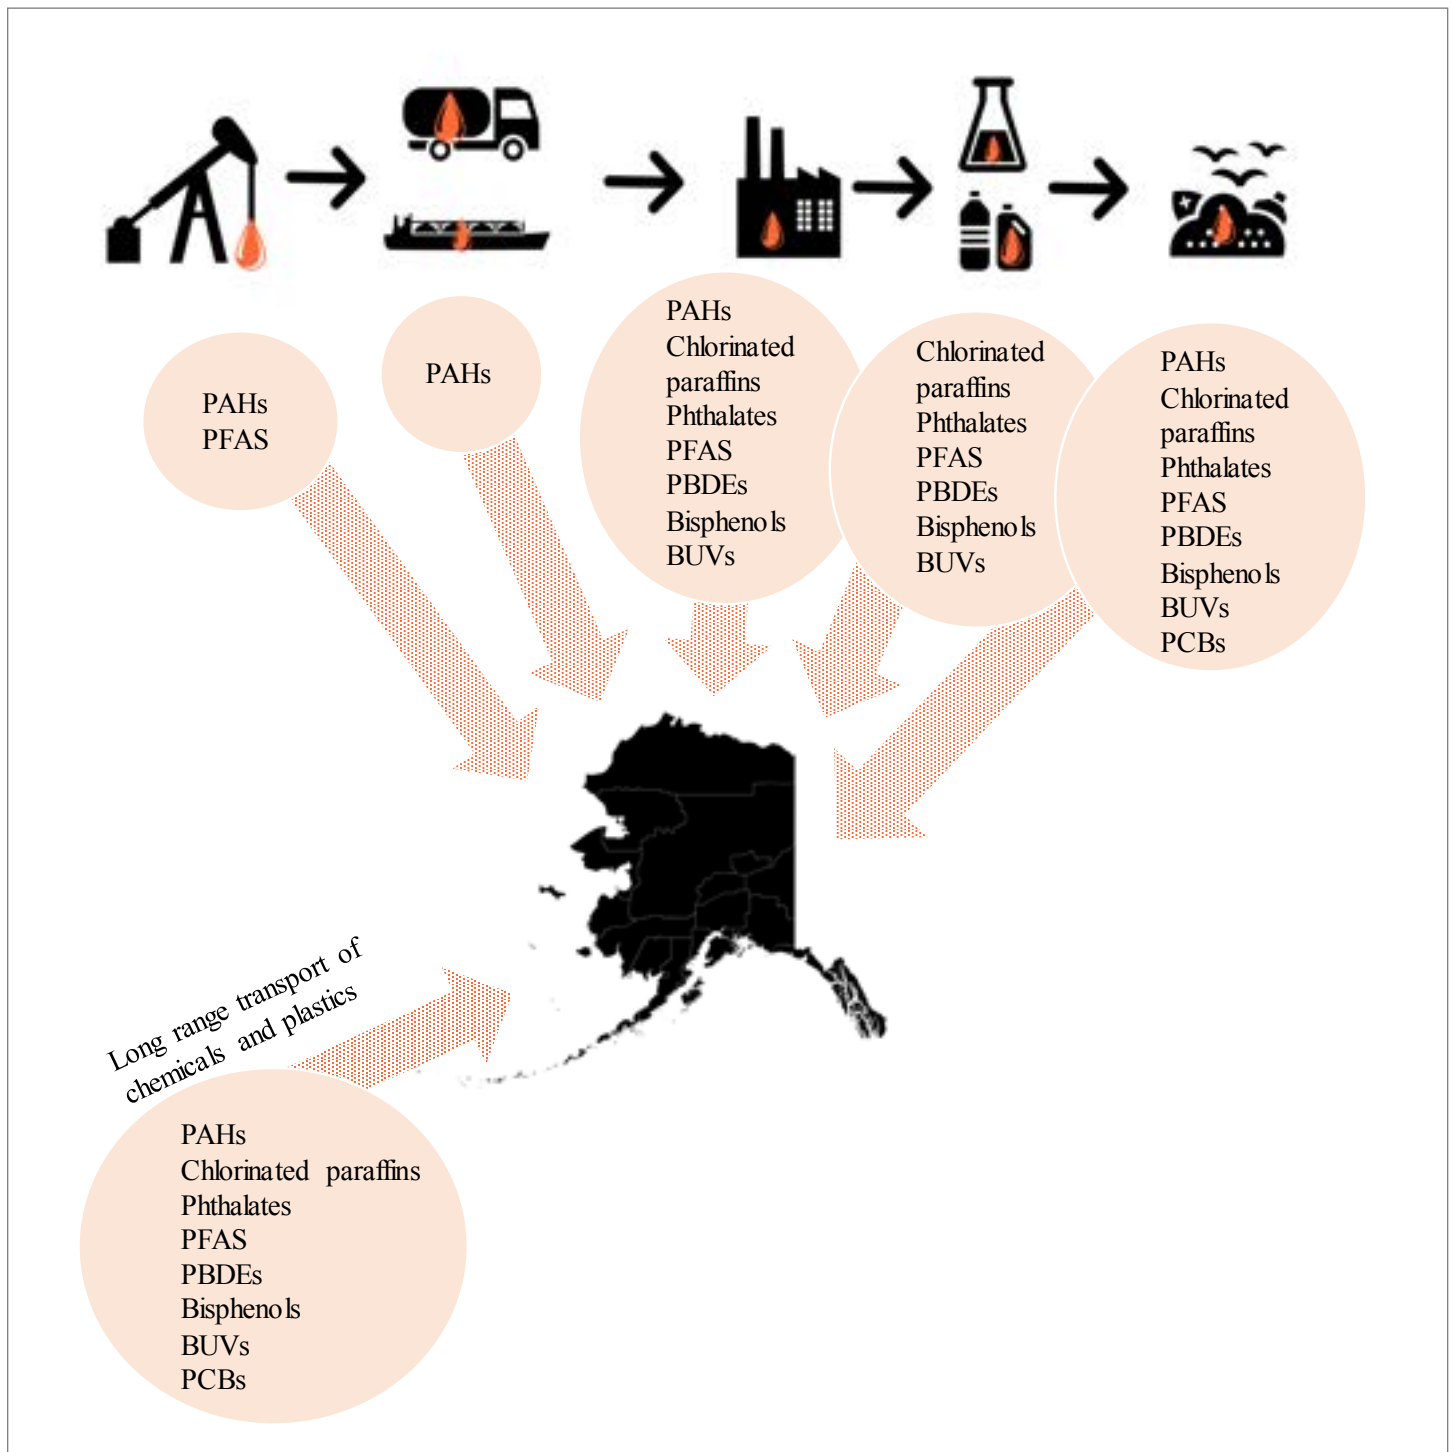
PAHs
PFAS

PAHs

PAHs
Chlorinated paraffins
Phthalates
PFAS
PBDEs
Bisphenols
BUVs

Chlorinated paraffins
Phthalates
PFAS
PBDEs
Bisphenols
BUVs

PAHs
Chlorinated paraffins
Phthalates
PFAS
PBDEs
Bisphenols
BUVs
PCBs

Long range transport of chemicals and plastics

PAHs
Chlorinated paraffins
Phthalates
PFAS
PBDEs
Bisphenols
BUVs
PCBs